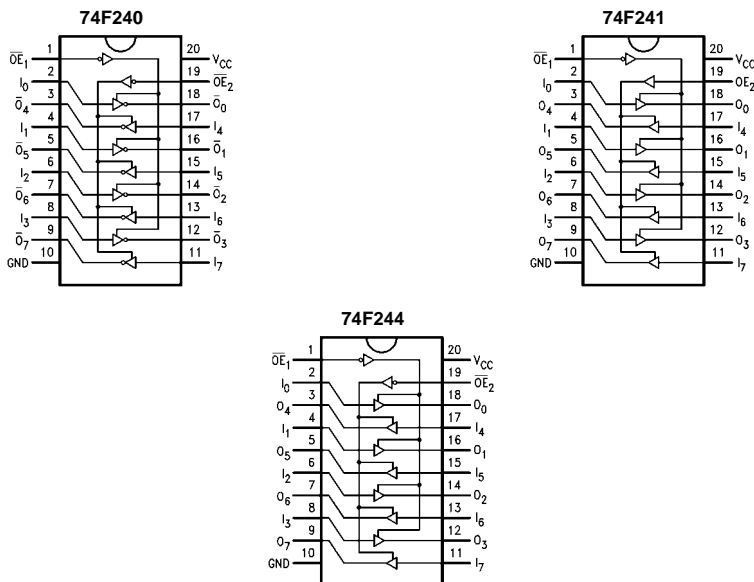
74F240

$\overline{OE}_1$ 1
$I_0$ 2
$\bar{O}_4$ 3
$I_1$ 4
$\bar{O}_5$ 5
$I_2$ 6
$\bar{O}_6$ 7
$I_3$ 8
$\bar{O}_7$ 9
GND 10
20 $V_{CC}$
19 $\overline{OE}_2$
18 $\bar{O}_0$
17 $I_4$
16 $\bar{O}_1$
15 $I_5$
14 $\bar{O}_2$
13 $I_6$
12 $\bar{O}_3$
11 $I_7$

74F241

$\overline{OE}_1$ 1
$I_0$ 2
$O_4$ 3
$I_1$ 4
$O_5$ 5
$I_2$ 6
$O_6$ 7
$I_3$ 8
$O_7$ 9
GND 10
20 $V_{CC}$
19 $OE_2$
18 $O_0$
17 $I_4$
16 $O_1$
15 $I_5$
14 $O_2$
13 $I_6$
12 $O_3$
11 $I_7$

74F244

$\overline{OE}_1$ 1
$I_0$ 2
$O_4$ 3
$I_1$ 4
$O_5$ 5
$I_2$ 6
$O_6$ 7
$I_3$ 8
$O_7$ 9
GND 10
20 $V_{CC}$
19 $\overline{OE}_2$
18 $O_0$
17 $I_4$
16 $O_1$
15 $I_5$
14 $O_2$
13 $I_6$
12 $O_3$
11 $I_7$